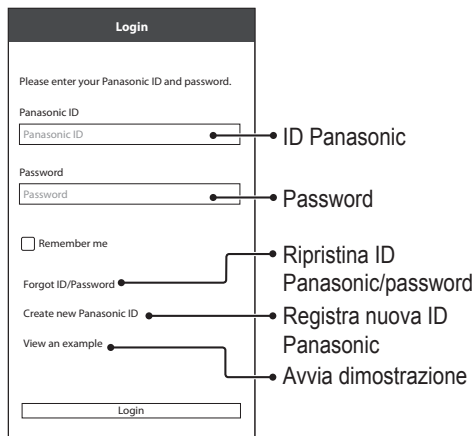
Login

Please enter your Panasonic ID and password.

Panasonic ID

Panasonic ID

ID Panasonic

Password

Password

Password

Remember me

Forgot ID/Password

Ripristina ID Panasonic/password

Create new Panasonic ID

Registra nuova ID Panasonic

View an example

Avvia dimostrazione

Login